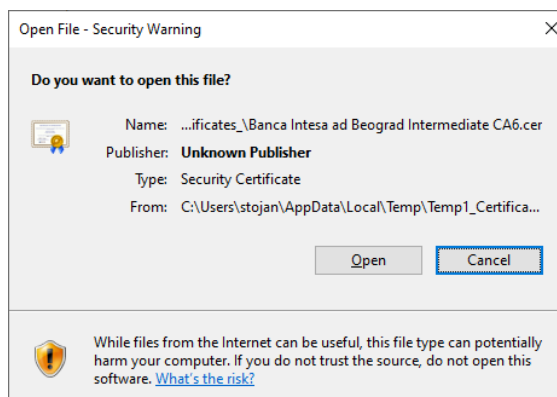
Open File - Security Warning

Do you want to open this file?

Name: ...ificates_\Banca Intesa ad Beograd Intermediate CA6.cer

Publisher: Unknown Publisher

Type: Security Certificate

From: C:\Users\stojan\AppData\Local\Temp\Temp1_Certifica...

Open

Cancel

While files from the Internet can be useful, this file type can potentially harm your computer. If you do not trust the source, do not open this software. What's the risk?